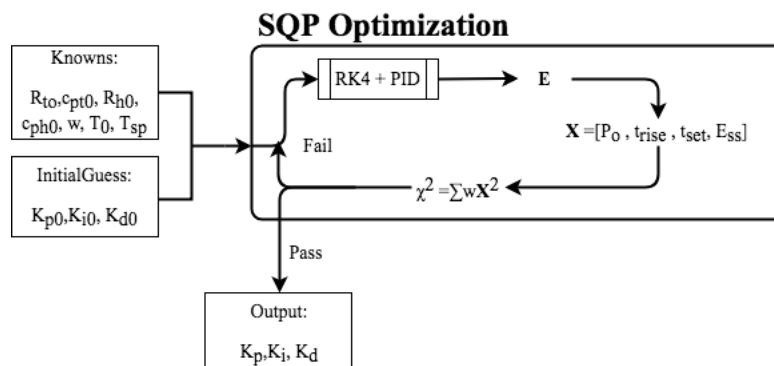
SQP Optimization

Knowns:

$R_{to}$,$c_{pt0}$, $R_{h0}$, $c_{ph0}$, w, $T_0$, $T_{sp}$

InitialGuess:

$K_{p0}$,$K_{i0}$, $K_{d0}$

RK4 + PID

E

$\mathbf{X} = [P_o , t_{rise} , t_{set}, E_{ss}]$

Fail

$\chi^2 = \sum w\mathbf{X}^2$

Pass

Output:

$K_p$,$K_i$, $K_d$